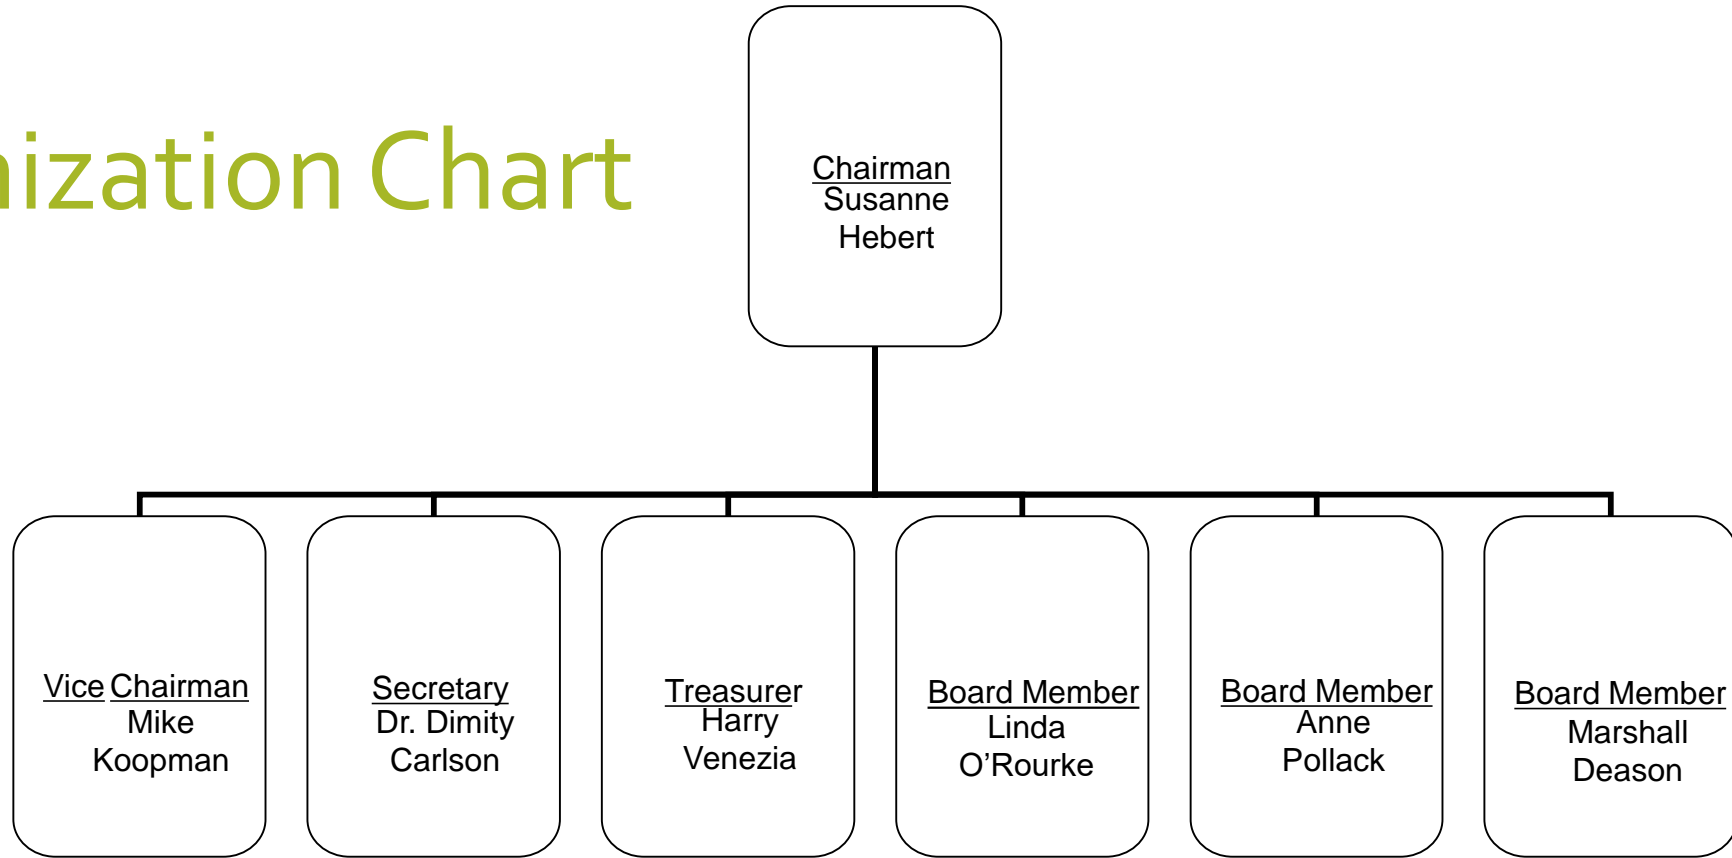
nization Chart

Chairman
Susanne Hebert

Vice Chairman
Mike Koopman

Secretary
Dr. Dimity Carlson

Treasurer
Harry Venezia

Board Member
Linda O’Rourke

Board Member
Anne Pollack

Board Member
Marshall Deason